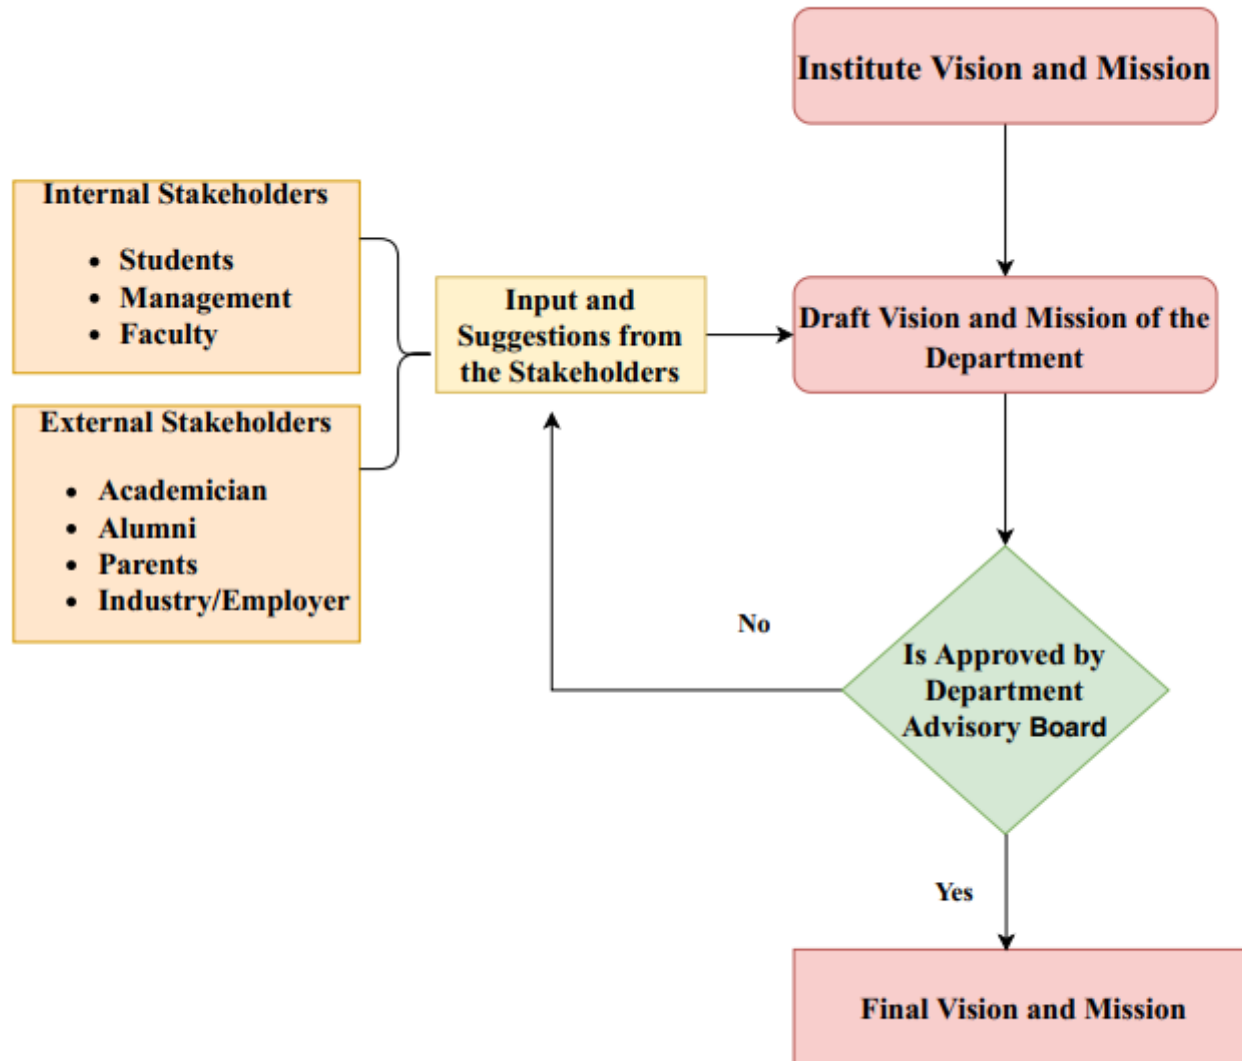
Institute Vision and Mission

Internal Stakeholders

- Students
- Management
- Faculty

External Stakeholders

- Academician
- Alumni
- Parents
- Industry/Employer

Input and Suggestions from the Stakeholders

Draft Vision and Mission of the Department

No

Is Approved by Department Advisory Board

Yes

Final Vision and Mission